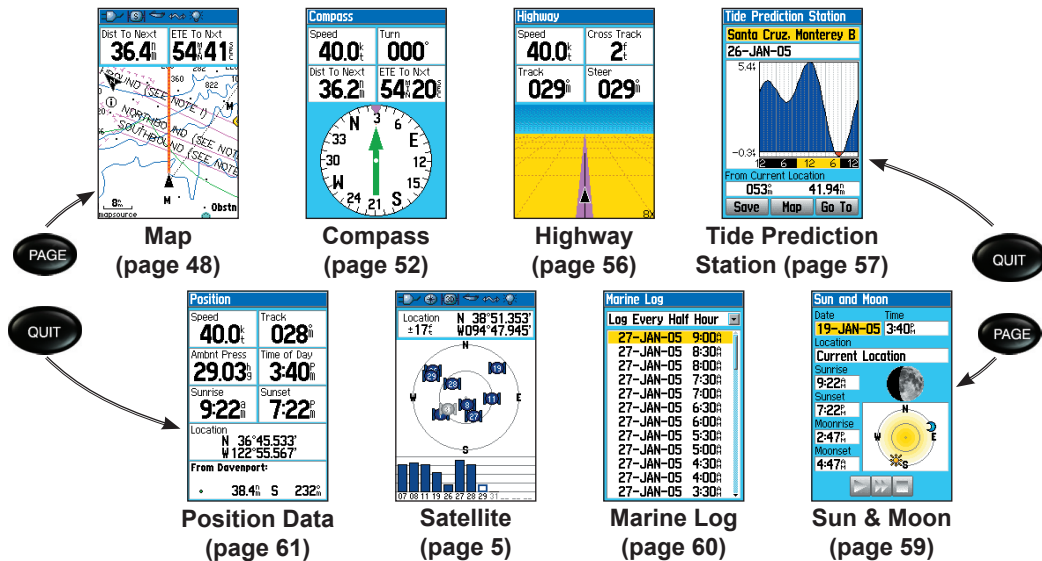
Dist To Next
36.4 nm
ETE To Nxt
54 41

SOUND (SEE NOTE )
NORTHBOUND (SEE NOTE
SOUTHBOUND (SEE NOTE
360
822
8 m
mapsource
Obstn

Map
(page 48)

Compass
Speed
40.0 kt
Turn
000°
Dist To Next
36.2 nm
ETE To Nxt
54 20
N
3
E
12
S
21
W
33

Compass
(page 52)

Highway
Speed
40.0 kt
Cross Track
2 ft
Track
029°
Steer
029°

Highway
(page 56)

Tide Prediction Station
Santa Cruz, Monterey B
26-JAN-05
5.4 ft
-0.3 ft
12 6 12 6 12
From Current Location
053°
41.94 nm
Save
Map
Go To

Tide Prediction
Station (page 57)

PAGE

QUIT

QUIT

PAGE

Position
Speed
40.0 kt
Track
028°
Ambnt Press
29.03 hg
Time of Day
3:40 pm
Sunrise
9:22 am
Sunset
7:22 pm
Location
N 36°45.533'
W 122°55.567'
From Davenport:
38.4 nm S 232°

Position Data
(page 61)

Location
±17 ft
N 38°51.353'
W094°47.945'
N
W
E
S
19
24
28
11
26
07 08 11 19 26 27 28 29 31

Satellite
(page 5)

Marine Log
Log Every Half Hour
27-JAN-05 9:00 am
27-JAN-05 8:30 am
27-JAN-05 8:00 am
27-JAN-05 7:30 am
27-JAN-05 7:00 am
27-JAN-05 6:30 am
27-JAN-05 6:00 am
27-JAN-05 5:30 am
27-JAN-05 5:00 am
27-JAN-05 4:30 am
27-JAN-05 4:00 am
27-JAN-05 3:30 am

Marine Log
(page 60)

Sun and Moon
Date
19-JAN-05
Time
3:40 pm
Location
Current Location
Sunrise
9:22 am
Sunset
7:22 pm
Moonrise
2:47 pm
Moonset
4:47 am
N
W
S

Sun & Moon
(page 59)